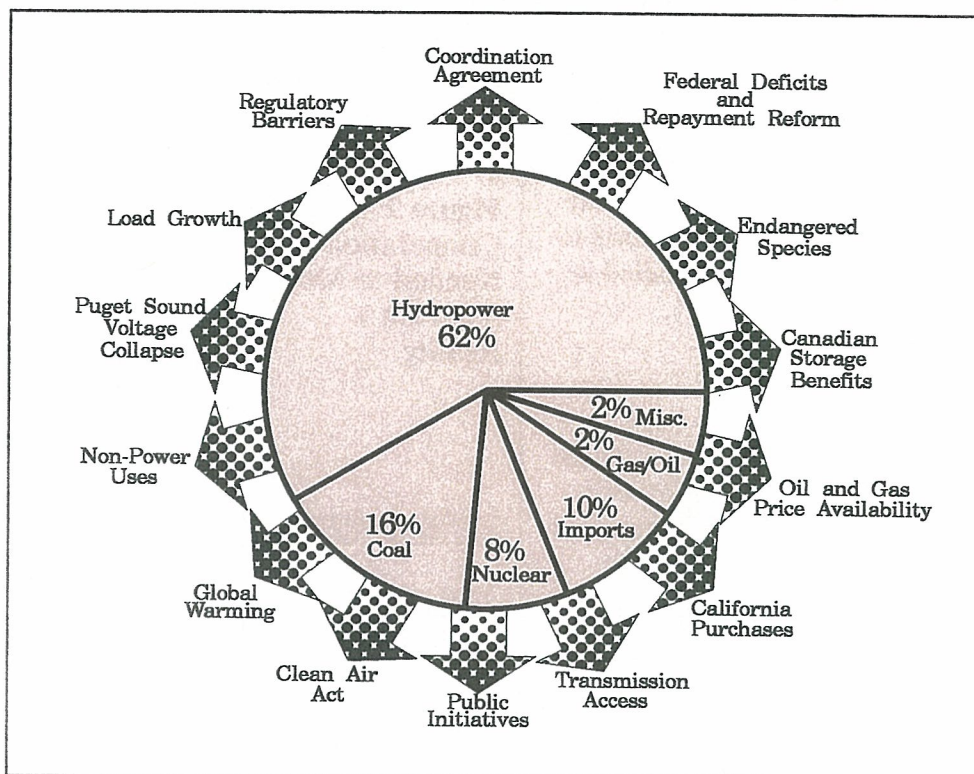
Coordination Agreement

Federal Deficits and Repayment Reform

Endangered Species

Canadian Storage Benefits

Oil and Gas Price Availability

California Purchases

Transmission Access

Public Initiatives

Clean Air Act

Global Warming

Non-Power Uses

Puget Sound Voltage Collapse

Load Growth

Regulatory Barriers

Hydropower 62%

2% Misc.

2% Gas/Oil

10% Imports

8% Nuclear

16% Coal